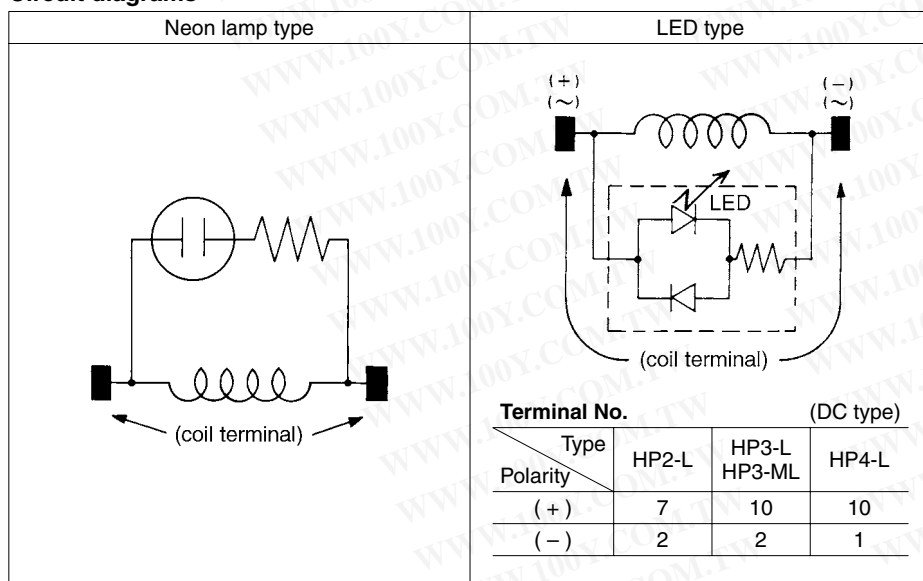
Circuit diagrams

| Neon lamp type | LED type |
|---|---|
| (coil terminal) | (+) (~) (−) (~) LED (coil terminal) |

Terminal No. (DC type)

| Type / Polarity | HP2-L | HP3-L HP3-ML | HP4-L |
|---|---|---|---|
| (+) | 7 | 10 | 10 |
| (−) | 2 | 2 | 1 |

WWW.100Y.COM.TW